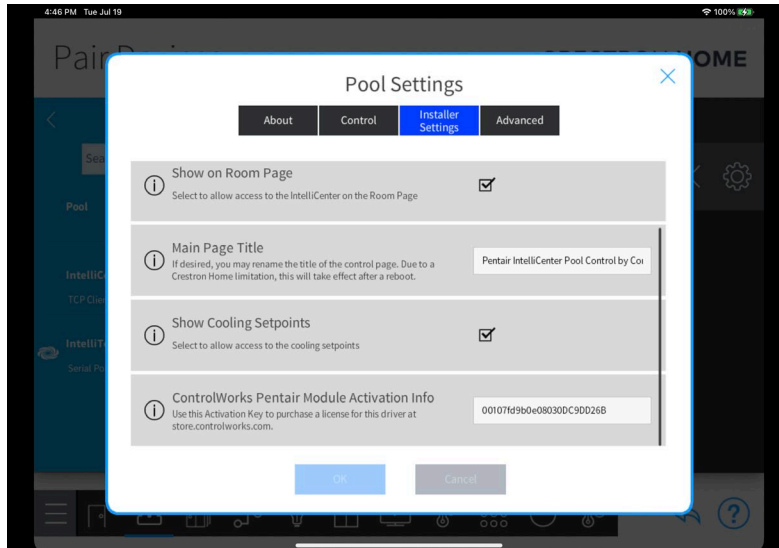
4:46 PM Tue Jul 19

100%

Pair

CRESTRON HOME

Sea

Pool

IntelliC

TCP Clie

IntelliT

Serial Po

Pool Settings

About

Control

Installer Settings

Advanced

Show on Room Page

Select to allow access to the IntelliCenter on the Room Page

Main Page Title

If desired, you may rename the title of the control page. Due to a Crestron Home limitation, this will take effect after a reboot.

Pentair IntelliCenter Pool Control by Co

Show Cooling Setpoints

Select to allow access to the cooling setpoints

ControlWorks Pentair Module Activation Info

Use this Activation Key to purchase a license for this driver at store.controlworks.com.

00107fd9b0e08030DC9DD26B

OK

Cancel